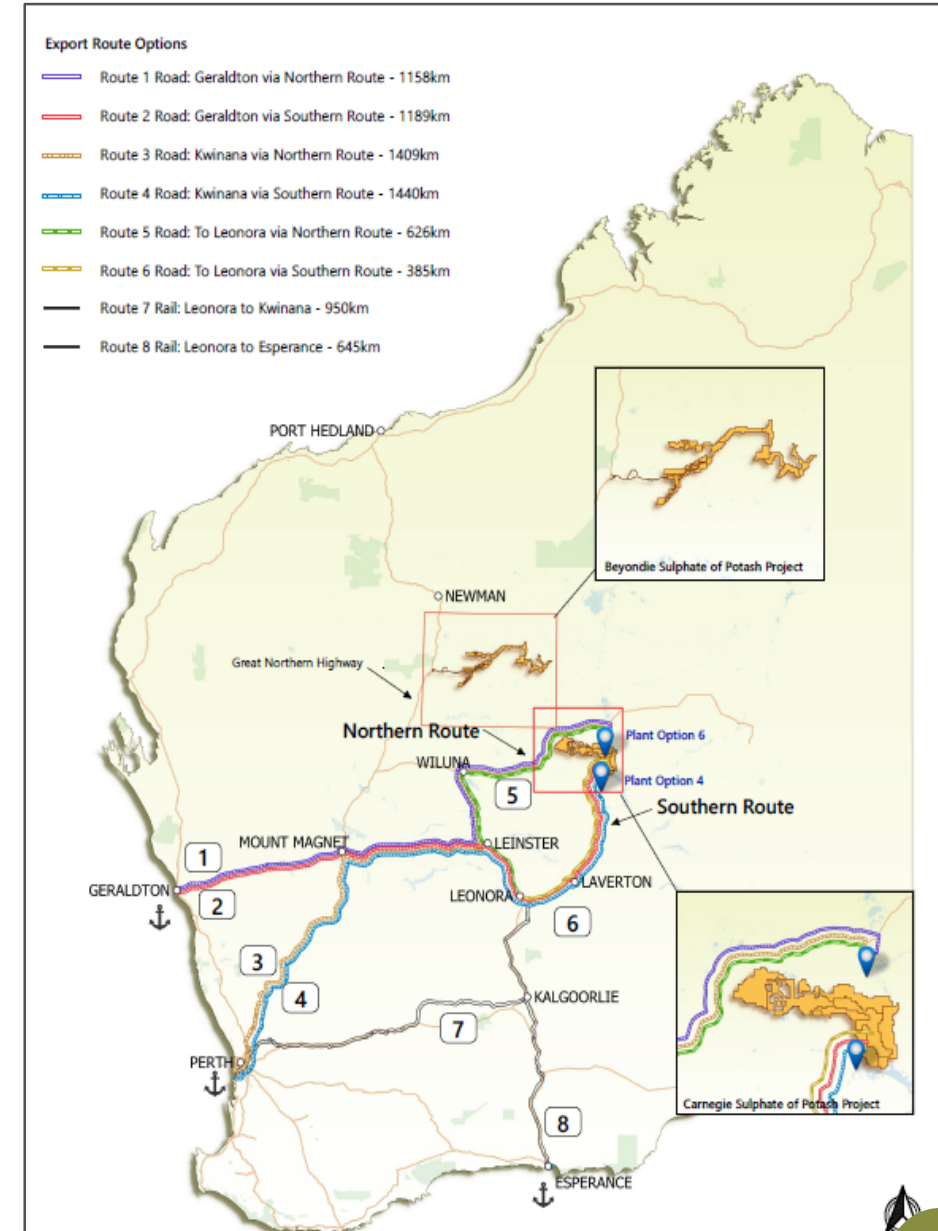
Export Route Options

Route 1 Road: Geraldton via Northern Route - 1158km

Route 2 Road: Geraldton via Southern Route - 1189km

Route 3 Road: Kwinana via Northern Route - 1409km

Route 4 Road: Kwinana via Southern Route - 1440km

Route 5 Road: To Leonora via Northern Route - 626km

Route 6 Road: To Leonora via Southern Route - 385km

Route 7 Rail: Leonora to Kwinana - 950km

Route 8 Rail: Leonora to Esperance - 645km

PORT HEDLAND

Beyondie Sulphate of Potash Project

NEWMAN

Great Northern Highway

Northern Route

Plant Option 6

WILUNA

Plant Option 4

5

Southern Route

MOUNT MAGNET

LEINSTER

1

GERALDTON

2

LEONORA

LAVERTON

6

3

4

KALGOORLIE

7

PERTH

Carnegie Sulphate of Potash Project

8

ESPERANCE